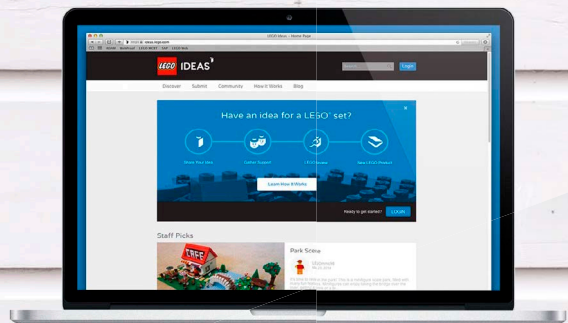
LEGO Ideas - Home Page

http://ideas.lego.com

LEGO IDEAS

Login

Discover Submit Community How it Works Blog

Have an idea for a LEGO® set?

Share Your Idea

Gather Support

LEGO Review

New LEGO Product

Learn How It Works

Ready to get started? LOGIN

Staff Picks

Park Scene

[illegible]